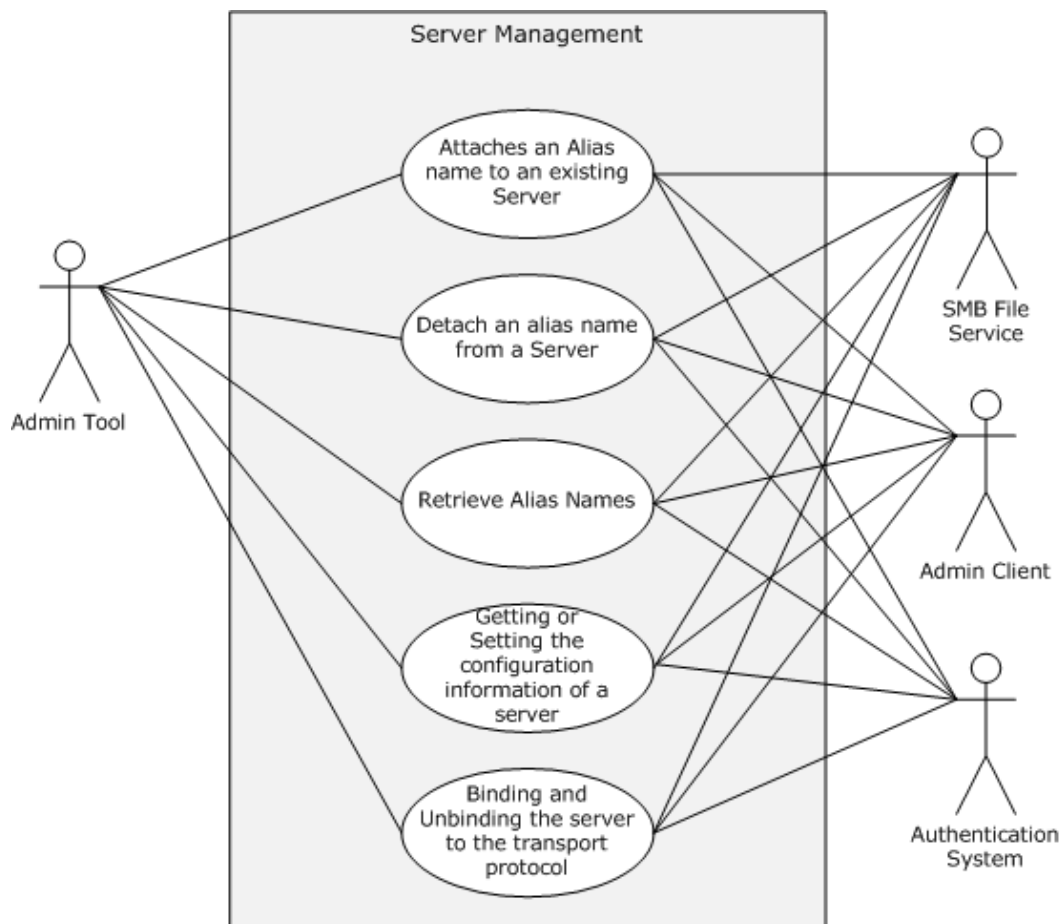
Server Management

Admin Tool

Attaches an Alias name to an existing Server

Detach an alias name from a Server

Retrieve Alias Names

Getting or Setting the configuration information of a server

Binding and Unbinding the server to the transport protocol

SMB File Service

Admin Client

Authentication System